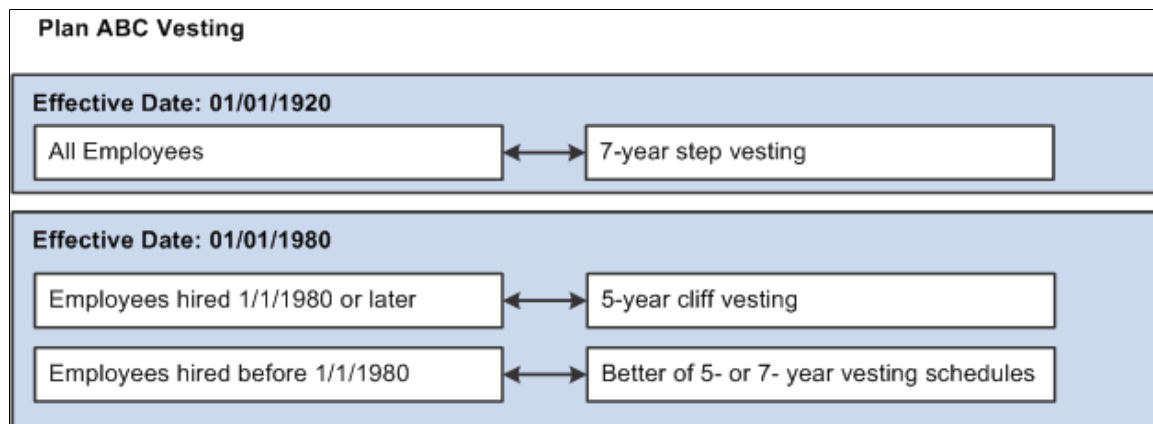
Plan ABC Vesting

Effective Date: 01/01/1920

All Employees

7-year step vesting

Effective Date: 01/01/1980

Employees hired 1/1/1980 or later

5-year cliff vesting

Employees hired before 1/1/1980

Better of 5- or 7- year vesting schedules